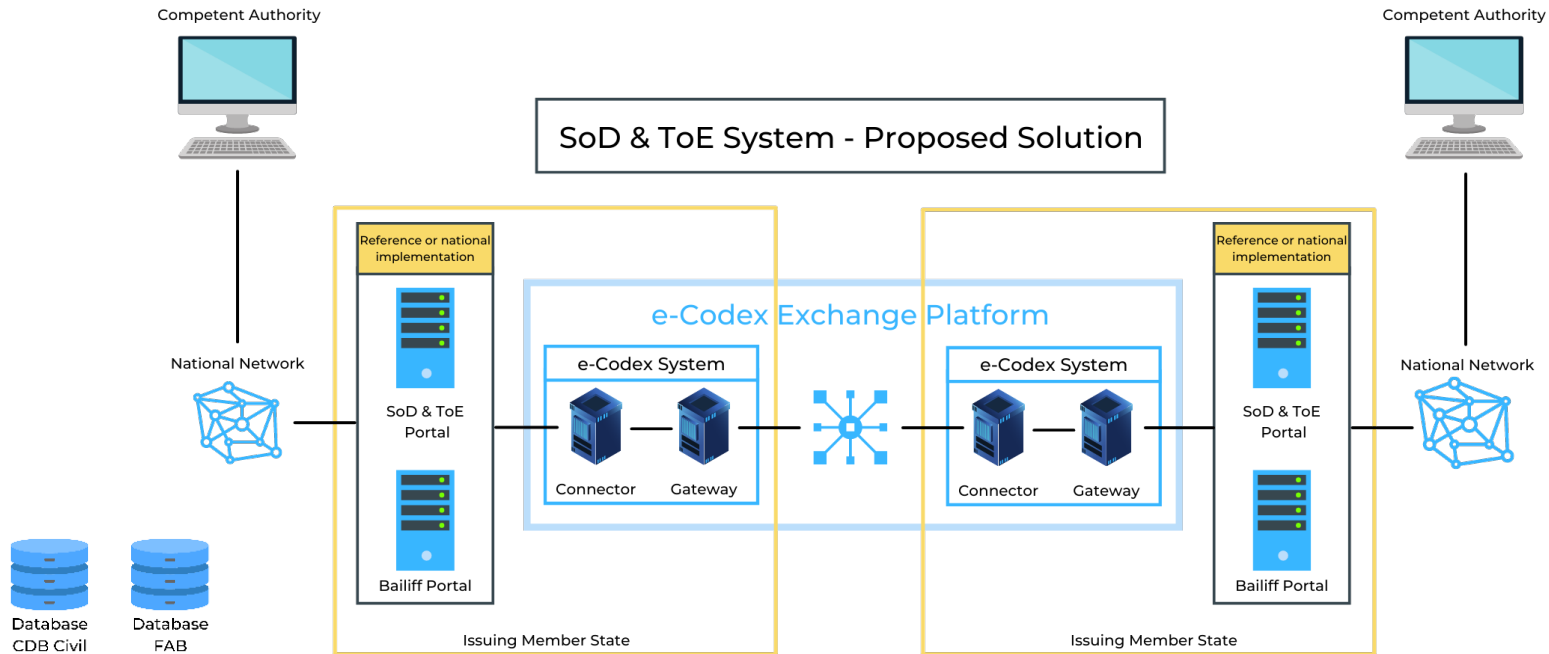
Competent Authority

Competent Authority

SoD & ToE System - Proposed Solution

Reference or national implementation

SoD & ToE Portal

Bailiff Portal

National Network

e-Codex Exchange Platform

e-Codex System

Connector

Gateway

e-Codex System

Connector

Gateway

Reference or national implementation

SoD & ToE Portal

Bailiff Portal

National Network

Database CDB Civil

Database FAB

Issuing Member State

Issuing Member State